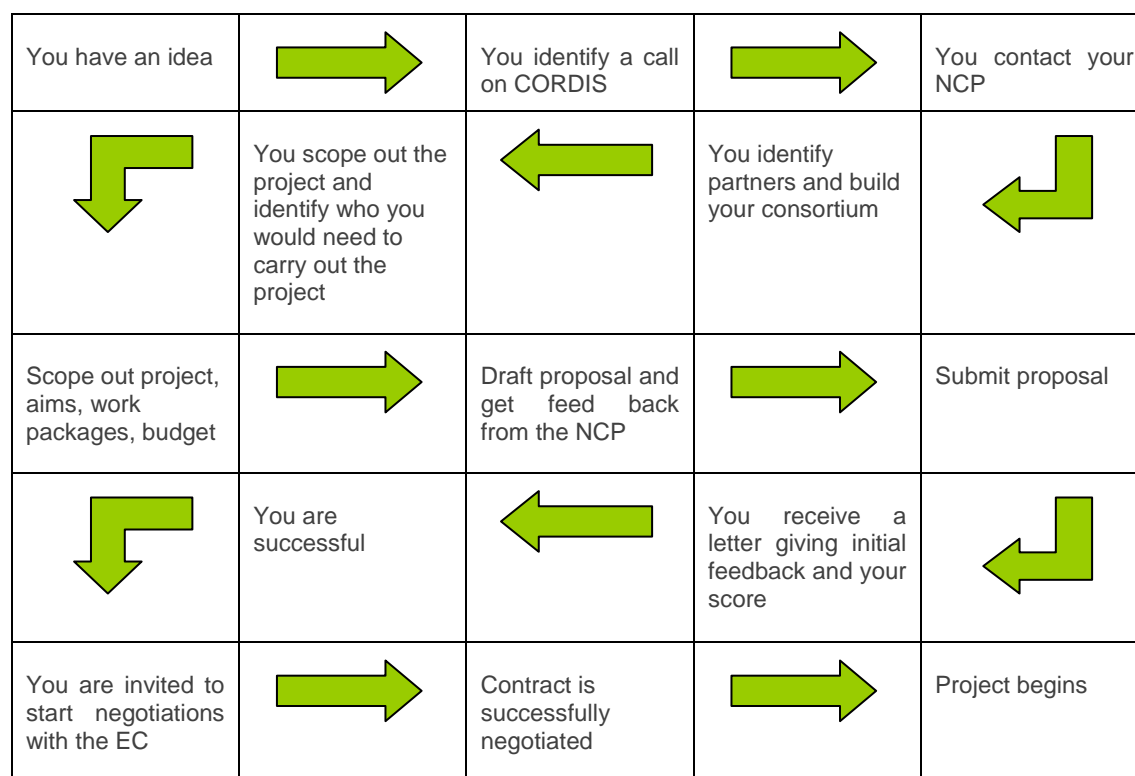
| | | | | |
|---|---|---|---|---|
| You have an idea | | You identify a call on CORDIS | | You contact your NCP |
| | You scope out the project and identify who you would need to carry out the project | | You identify partners and build your consortium | |
| Scope out project, aims, work packages, budget | | Draft proposal and get feed back from the NCP | | Submit proposal |
| | You are successful | | You receive a letter giving initial feedback and your score | |
| You are invited to start negotiations with the EC | | Contract is successfully negotiated | | Project begins |